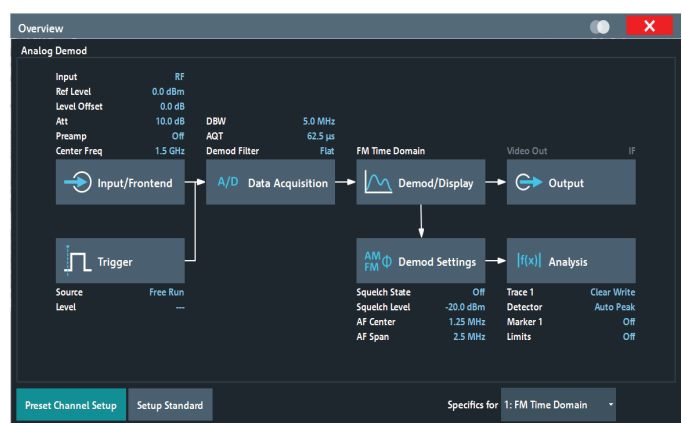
Overview

Analog Demod

Input RF
Ref Level 0.0 dBm
Level Offset 0.0 dB
Att 10.0 dB
Preamp Off
Center Freq 1.5 GHz

DBW 5.0 MHz
AQT 62.5 µs
Demod Filter Flat

FM Time Domain

Video Out IF

Input/Frontend

A/D Data Acquisition

Demod/Display

Output

Trigger

AM FM Φ Demod Settings

|f(x)| Analysis

Source Free Run
Level ---

Squelch State Off
Squelch Level -20.0 dBm
AF Center 1.25 MHz
AF Span 2.5 MHz

Trace 1 Clear Write
Detector Auto Peak
Marker 1 Off
Limits Off

Preset Channel Setup

Setup Standard

Specifics for 1: FM Time Domain